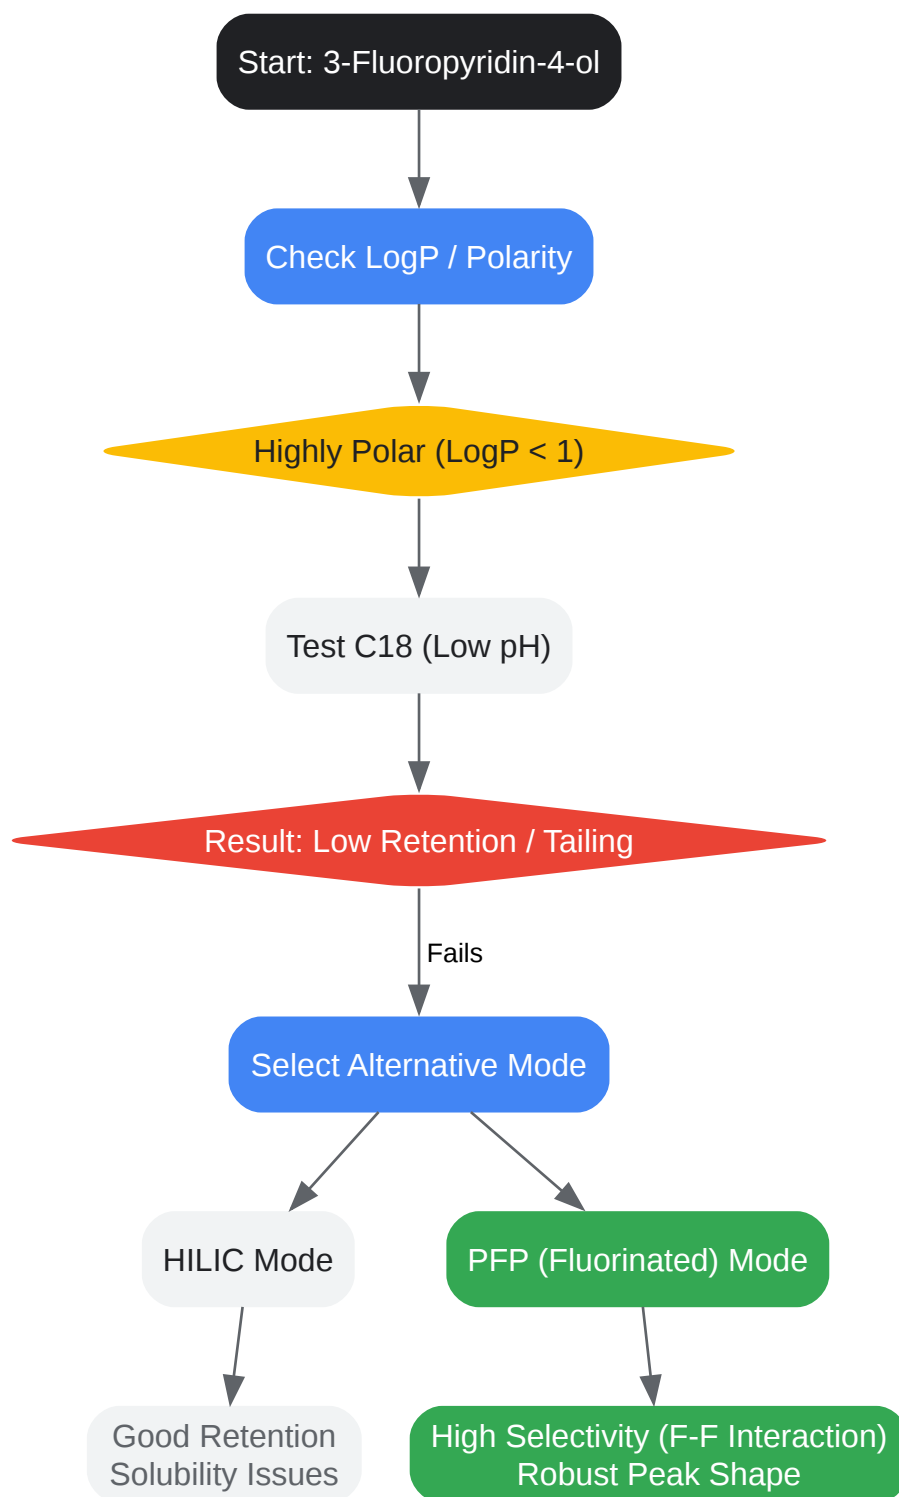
Start: 3-Fluoropyridin-4-ol

Check LogP / Polarity

Highly Polar (LogP < 1)

Test C18 (Low pH)

Result: Low Retention / Tailing

Fails

Select Alternative Mode

HILIC Mode

PFP (Fluorinated) Mode

Good Retention
Solubility Issues

High Selectivity (F-F Interaction)
Robust Peak Shape